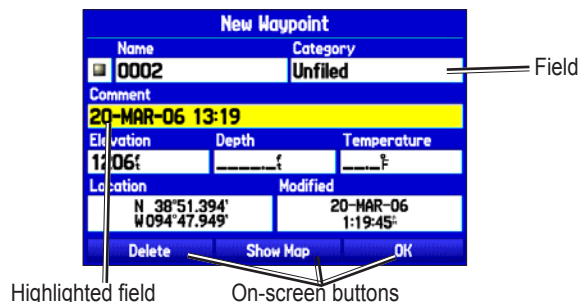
New Waypoint

Name

0002

Category

Unfiled

Field

Comment

20-MAR-06 13:19

Elevation

1206ft

Depth

____ft

Temperature

___°F

Location

N 38°51.394'
W094°47.949'

Modified

20-MAR-06
1:19:45p

Delete

Show Map

OK

Highlighted field

On-screen buttons